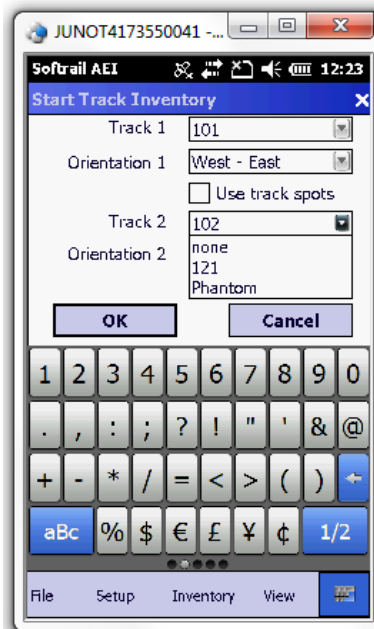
JUNOT4173550041 -...

Softrail AEI 12:23

Start Track Inventory

Track 1 101

Orientation 1 West - East

Use track spots

Track 2 102

Orientation 2 none
121
Phantom

OK Cancel

1 2 3 4 5 6 7 8 9 0
. , : ; ? ! " ' & @
+ - * / = < > ( )
aBc % $ € £ ¥ ¢ 1/2

File Setup Inventory View